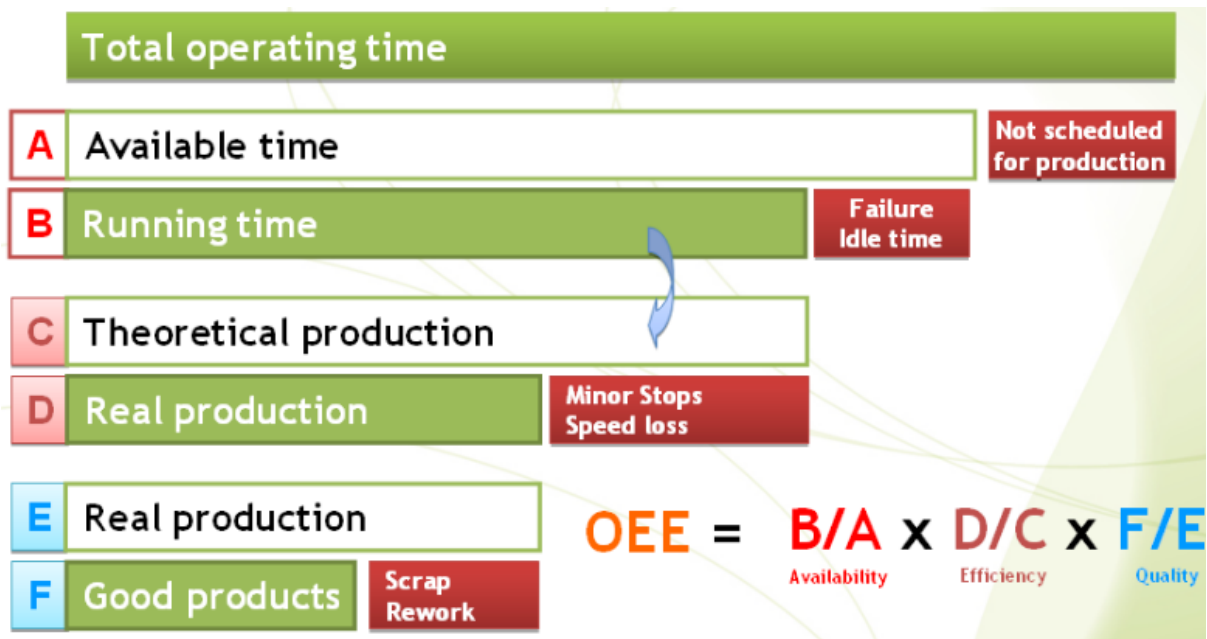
Total operating time

A Available time

Not scheduled for production

B Running time

Failure Idle time

C Theoretical production

D Real production

Minor Stops Speed loss

E Real production

F Good products

Scrap Rework

OEE = B/A x D/C x F/E

Availability

Efficiency

Quality